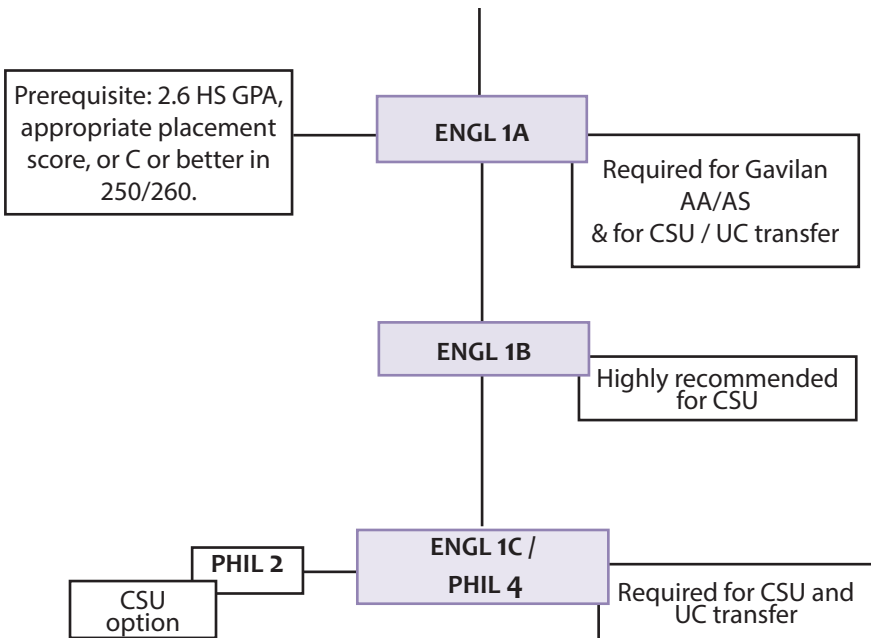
Prerequisite: 2.6 HS GPA, appropriate placement score, or C or better in 250/260.

ENGL 1A

Required for Gavilan AA/AS & for CSU / UC transfer

ENGL 1B

Highly recommended for CSU

PHIL 2

CSU option

ENGL 1C / PHIL 4

Required for CSU and UC transfer